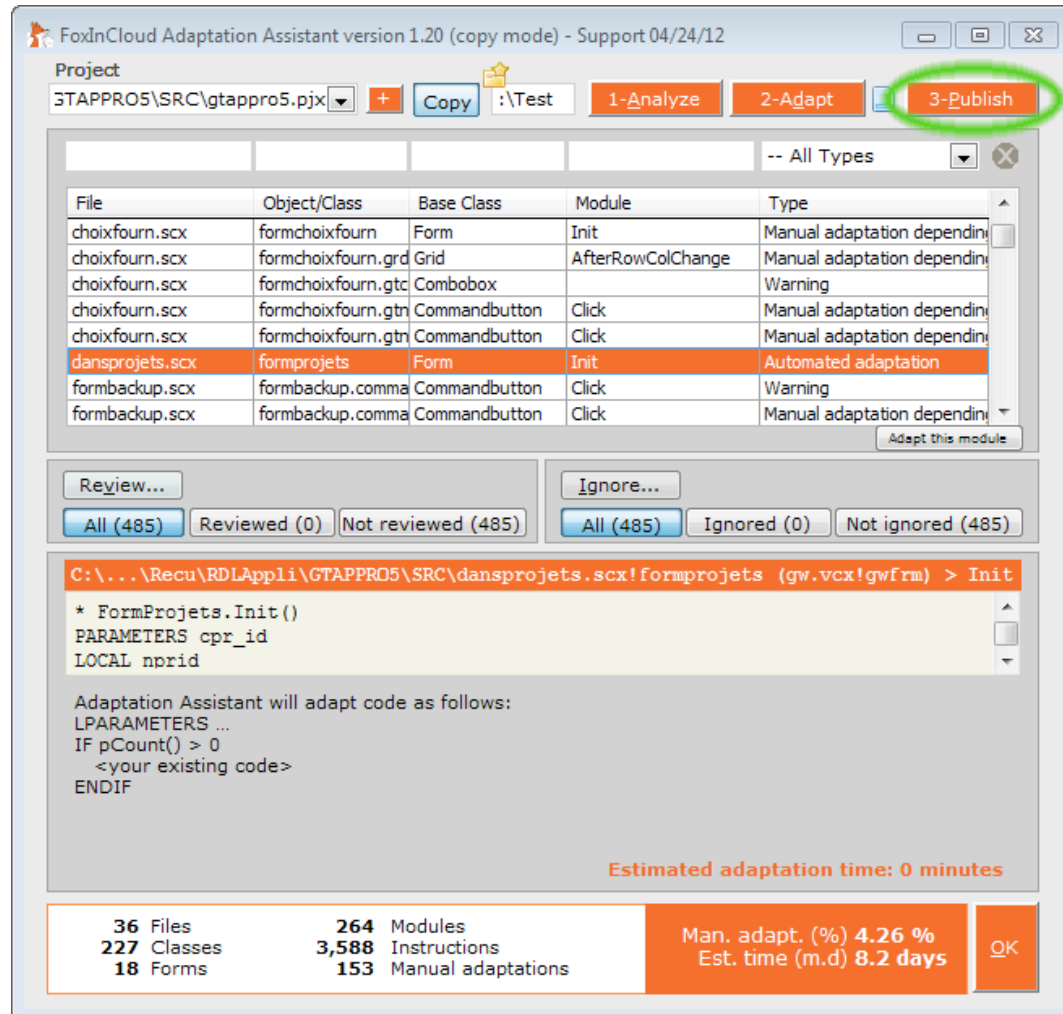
FoxInCloud Adaptation Assistant version 1.20 (copy mode) - Support 04/24/12

Project

GTAPPRO5\SRC\gtappro5.pjx + Copy :\Test 1-Analyze 2-Adapt 3-Publish

-- All Types

| File | Object/Class | Base Class | Module | Type |
|---|---|---|---|---|
| choixfourn.scx | formchoixfourn | Form | Init | Manual adaptation dependin |
| choixfourn.scx | formchoixfourn.grd | Grid | AfterRowColChange | Manual adaptation dependin |
| choixfourn.scx | formchoixfourn.gtc | Combobox | | Warning |
| choixfourn.scx | formchoixfourn.gtn | Commandbutton | Click | Manual adaptation dependin |
| choixfourn.scx | formchoixfourn.gtn | Commandbutton | Click | Manual adaptation dependin |
| dansprojets.scx | formprojets | Form | Init | Automated adaptation |
| formbackup.scx | formbackup.comma | Commandbutton | Click | Warning |
| formbackup.scx | formbackup.comma | Commandbutton | Click | Manual adaptation dependin |

Adapt this module

Review...

All (485) Reviewed (0) Not reviewed (485)

Ignore...

All (485) Ignored (0) Not ignored (485)

C:\...\Recu\RDLAppli\GTAPPRO5\SRC\dansprojets.scx!formprojets (gw.vcx!gwfrm) > Init

* FormProjets.Init()
PARAMETERS cpr_id
LOCAL nprid

Adaptation Assistant will adapt code as follows:
LPARAMETERS ...
IF pCount() > 0
<your existing code>
ENDIF

Estimated adaptation time: 0 minutes

36 Files
227 Classes
18 Forms
264 Modules
3,588 Instructions
153 Manual adaptations

Man. adapt. (%) 4.26 %
Est. time (m.d) 8.2 days

OK